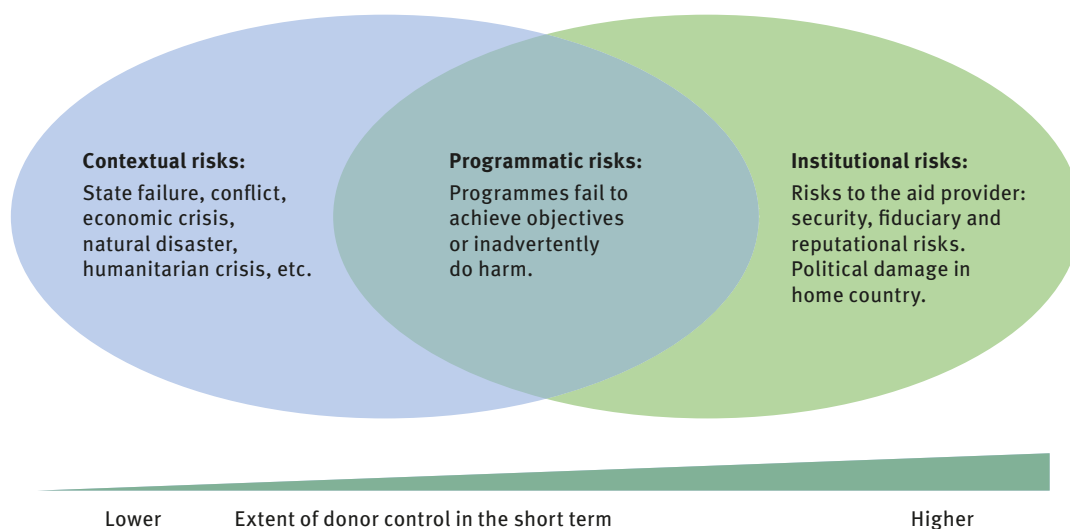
Contextual risks:
State failure, conflict, economic crisis, natural disaster, humanitarian crisis, etc.

Programmatic risks:
Programmes fail to achieve objectives or inadvertently do harm.

Institutional risks:
Risks to the aid provider: security, fiduciary and reputational risks. Political damage in home country.

Lower Extent of donor control in the short term Higher